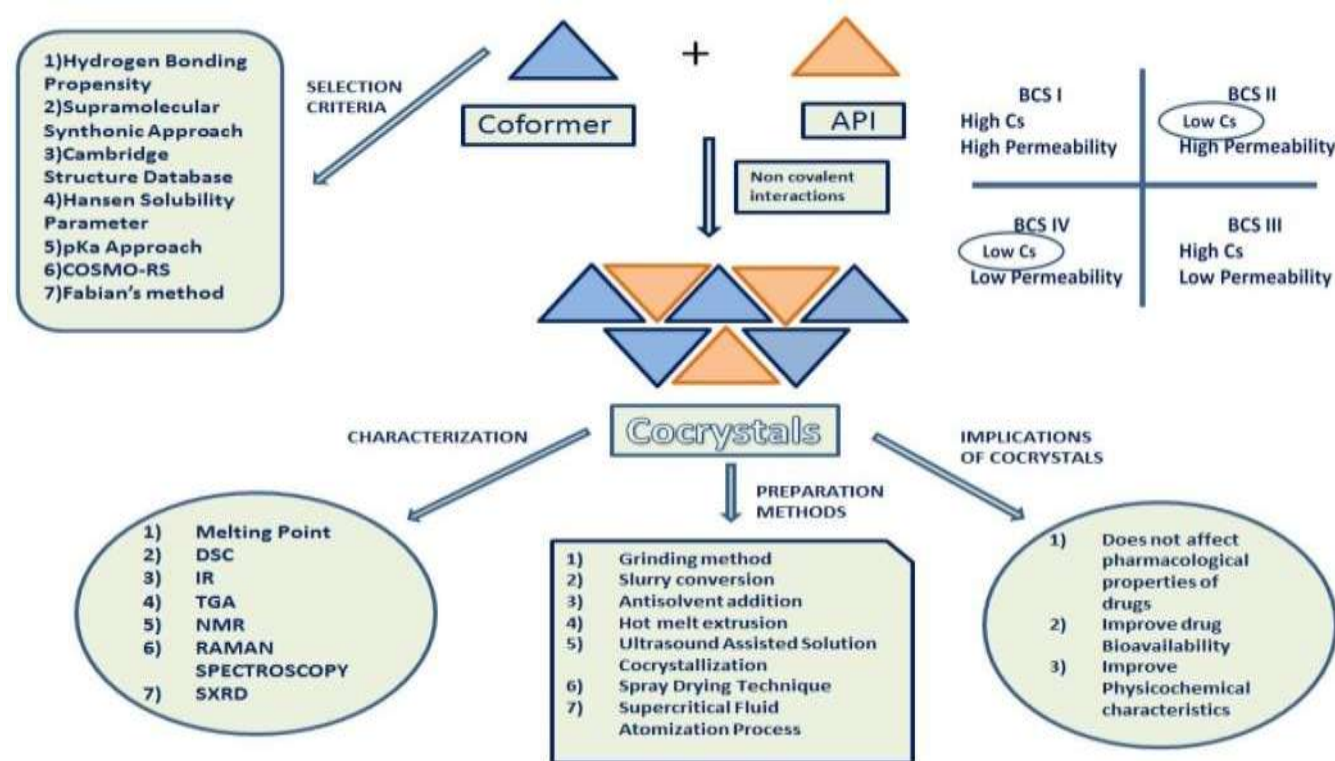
1)Hydrogen Bonding Propensity
2)Supramolecular Synthonic Approach
3)Cambridge Structure Database
4)Hansen Solubility Parameter
5)pKa Approach
6)COSMO-RS
7)Fabian's method

SELECTION CRITERIA

Coformer + API

Non covalent interactions

BCS I
High Cs
High Permeability

BCS II
Low Cs
High Permeability

BCS IV
Low Cs
Low Permeability

BCS III
High Cs
Low Permeability

Cocrystals

CHARACTERIZATION

PREPARATION METHODS

IMPLICATIONS OF COCRYSTALS

1) Melting Point
2) DSC
3) IR
4) TGA
5) NMR
6) RAMAN SPECTROSCOPY
7) SXRD

1) Grinding method
2) Slurry conversion
3) Antisolvent addition
4) Hot melt extrusion
5) Ultrasound Assisted Solution Cocrystallization
6) Spray Drying Technique
7) Supercritical Fluid Atomization Process

1) Does not affect pharmacological properties of drugs
2) Improve drug Bioavailability
3) Improve Physicochemical characteristics